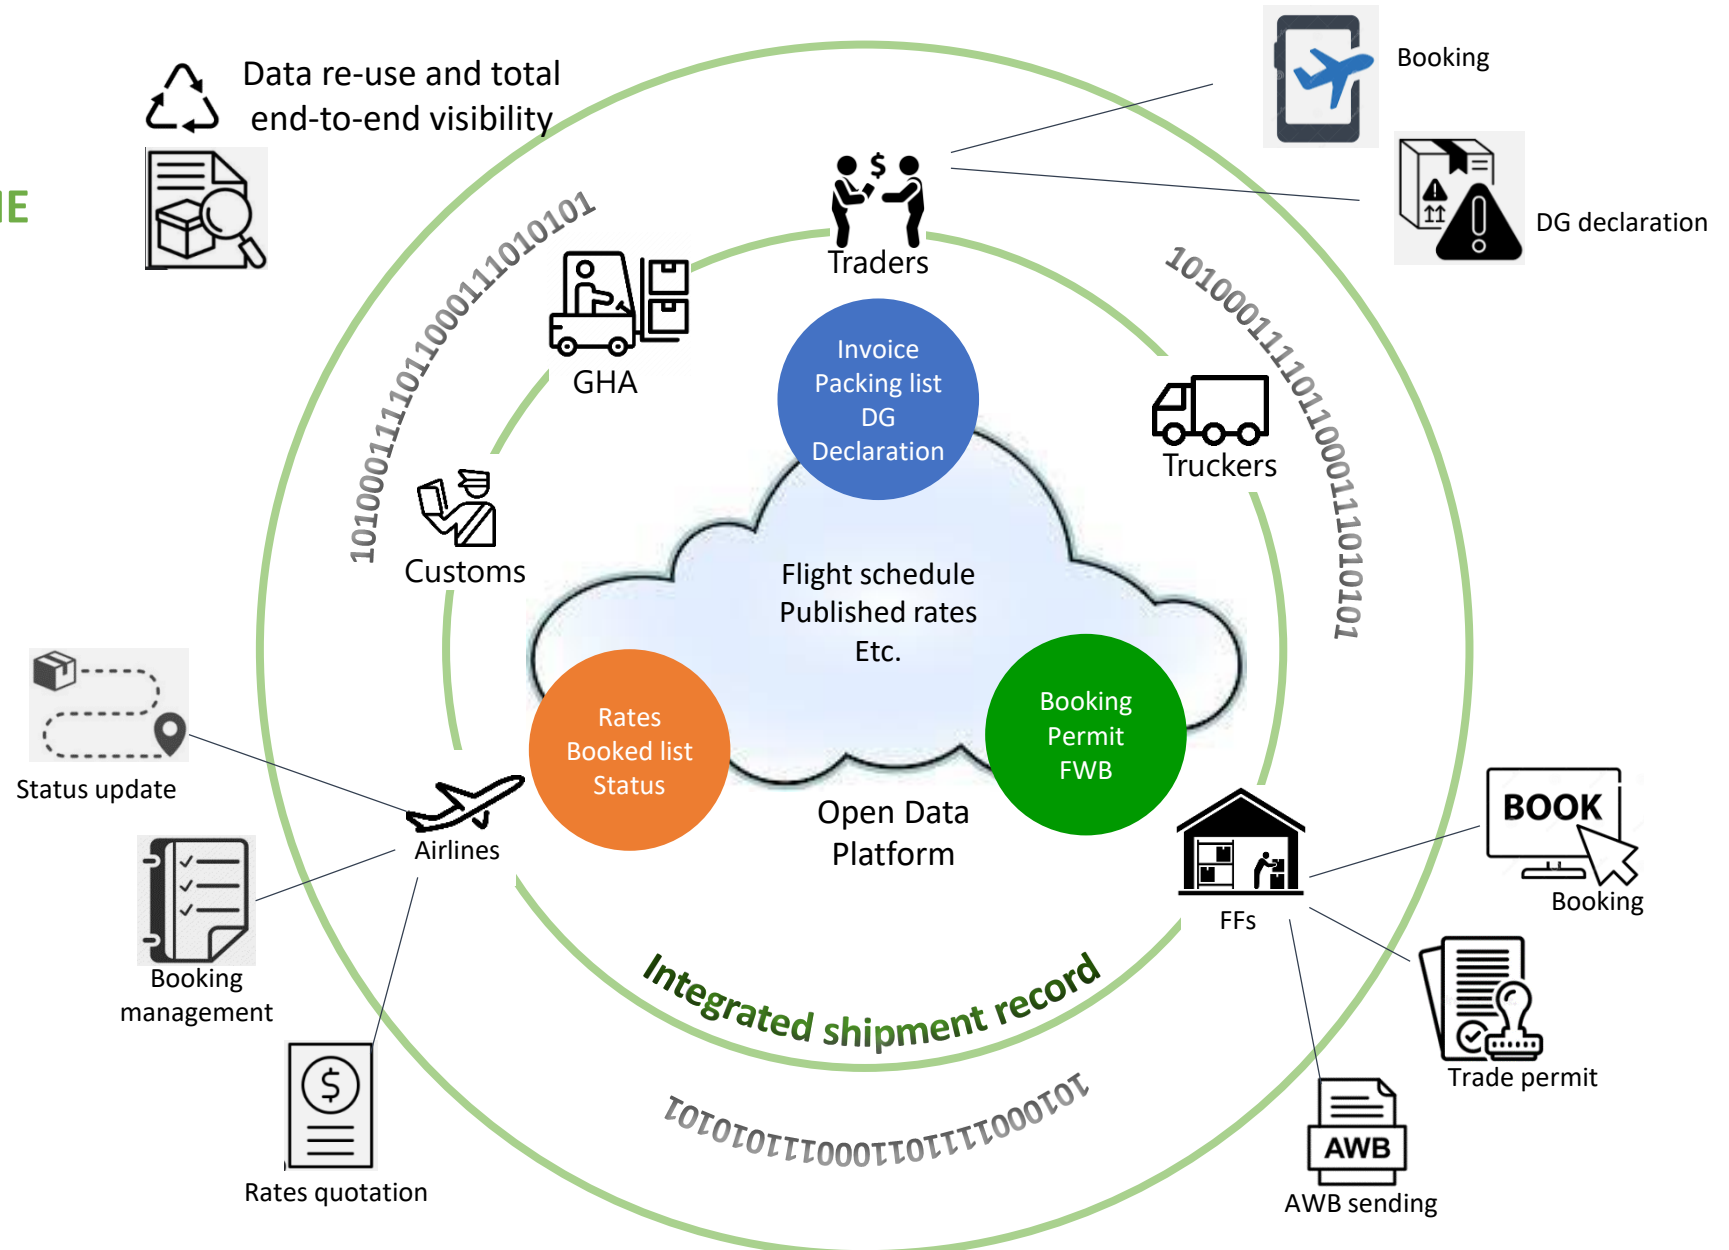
Data re-use and total end-to-end visibility

IE

Booking

DG declaration

Traders

1010001110110001111010101

1010001110110001111010101

GHA

Invoice
Packing list
DG
Declaration

Truckers

Customs

Flight schedule
Published rates
Etc.

Status update

Rates
Booked list
Status

Booking
Permit
FWB

Airlines

Open Data
Platform

BOOK

Booking

FFs

Booking management

Integrated shipment record

Trade permit

1010001110110001111010101

AWB

AWB sending

Rates quotation